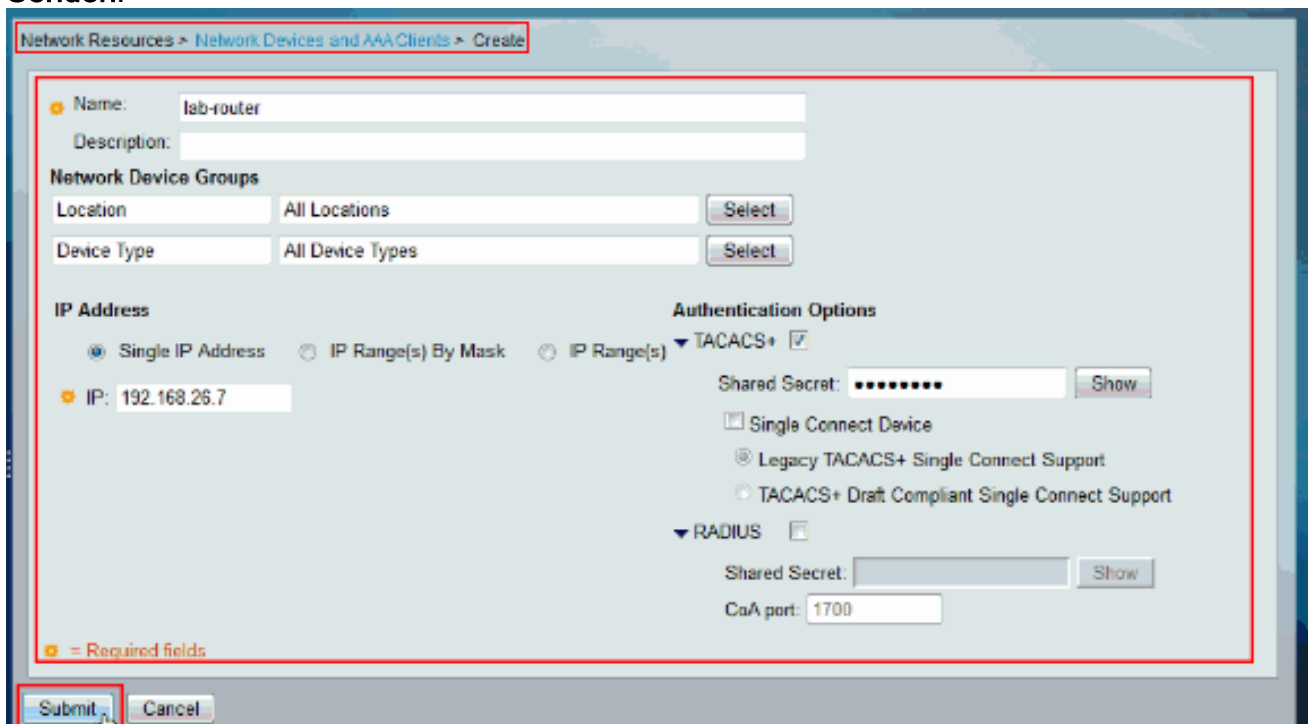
Network Resources > Network Devices and AAA Clients > Create

Name: lab-router
Description:
Network Device Groups
| Location | All Locations | Select |
|---|---|---|
| Device Type | All Device Types | Select |

IP Address
Single IP Address   IP Range(s) By Mask   IP Range(s)
IP: 192.168.26.7

Authentication Options
TACACS+
Shared Secret: ••••••••• Show
Single Connect Device
Legacy TACACS+ Single Connect Support
TACACS+ Draft Compliant Single Connect Support
RADIUS
Shared Secret: Show
CoA port: 1700

= Required fields

Submit Cancel